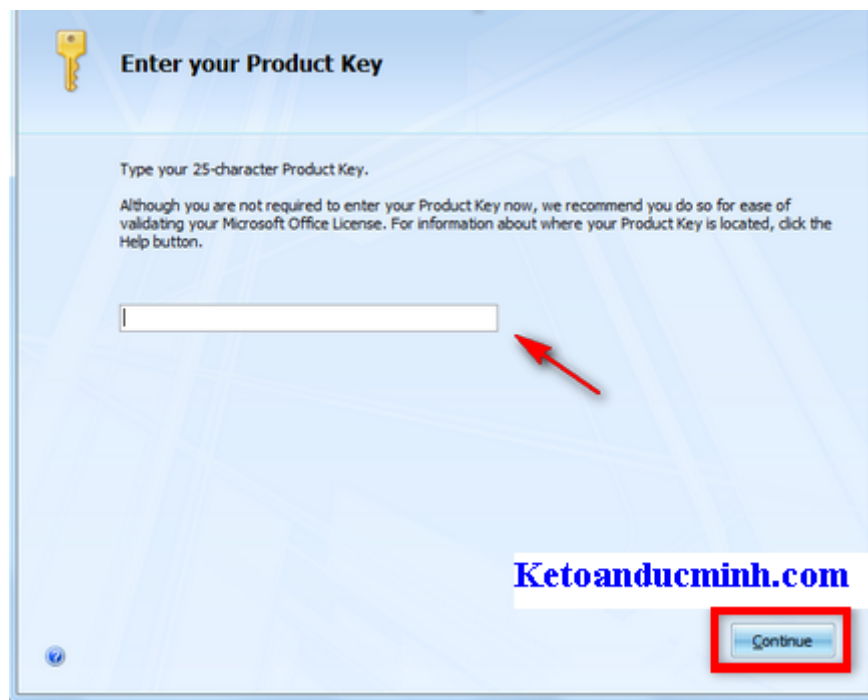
Enter your Product Key

Type your 25-character Product Key.

Although you are not required to enter your Product Key now, we recommend you do so for ease of validating your Microsoft Office License. For information about where your Product Key is located, click the Help button.

Ketoanducminh.com

Continue